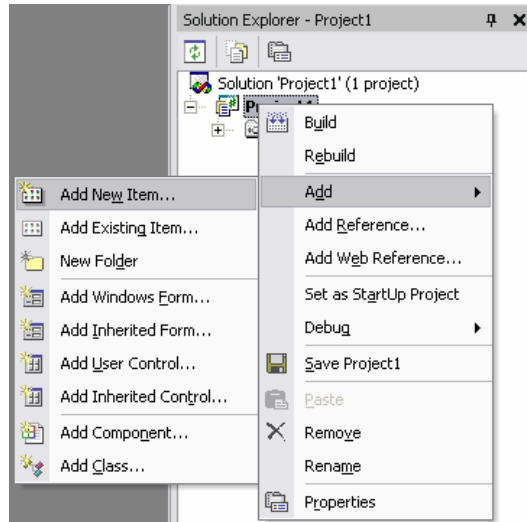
Solution Explorer - Project1

Solution 'Project1' (1 project)

P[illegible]

Build

Rebuild

Add

Add Reference...

Add Web Reference...

Set as StartUp Project

Debug

Save Project1

Paste

Remove

Rename

Properties

Add New Item...

Add Existing Item...

New Folder

Add Windows Form...

Add Inherited Form...

Add User Control...

Add Inherited Control...

Add Component...

Add Class...